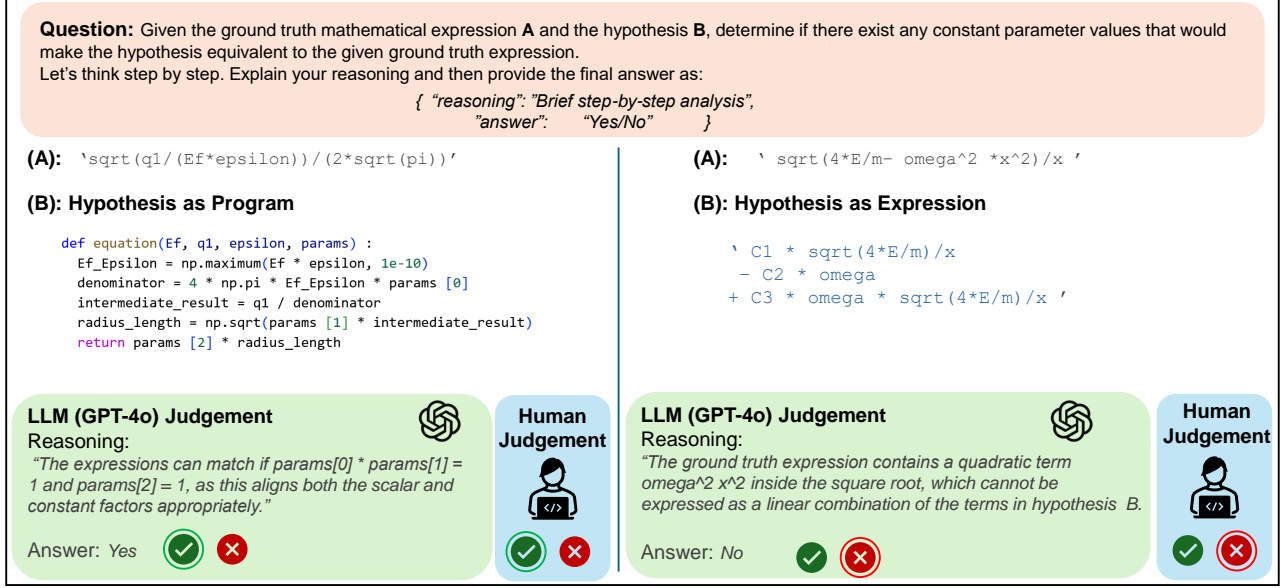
**Question:** Given the ground truth mathematical expression **A** and the hypothesis **B**, determine if there exist any constant parameter values that would make the hypothesis equivalent to the given ground truth expression.
Let's think step by step. Explain your reasoning and then provide the final answer as:
{ "reasoning": "Brief step-by-step analysis",
"answer": "Yes/No" }

**(A):** 'sqrt(q1/(Ef*epsilon))/(2*sqrt(pi))'

**(B): Hypothesis as Program**

```
def equation(Ef, q1, epsilon, params) :
  Ef_Epsilon = np.maximum(Ef * epsilon, 1e-10)
  denominator = 4 * np.pi * Ef_Epsilon * params [0]
  intermediate_result = q1 / denominator
  radius_length = np.sqrt(params [1] * intermediate_result)
  return params [2] * radius_length
```

**LLM (GPT-4o) Judgement**
Reasoning:
"The expressions can match if params[0] * params[1] = 1 and params[2] = 1, as this aligns both the scalar and constant factors appropriately."
Answer: Yes

**Human Judgement**

**(A):** ' sqrt(4*E/m- omega^2 *x^2)/x '

**(B): Hypothesis as Expression**

' C1 * sqrt(4*E/m)/x
- C2 * omega
+ C3 * omega * sqrt(4*E/m)/x '

**LLM (GPT-4o) Judgement**
Reasoning:
"The ground truth expression contains a quadratic term omega^2 x^2 inside the square root, which cannot be expressed as a linear combination of the terms in hypothesis B.
Answer: No

**Human Judgement**